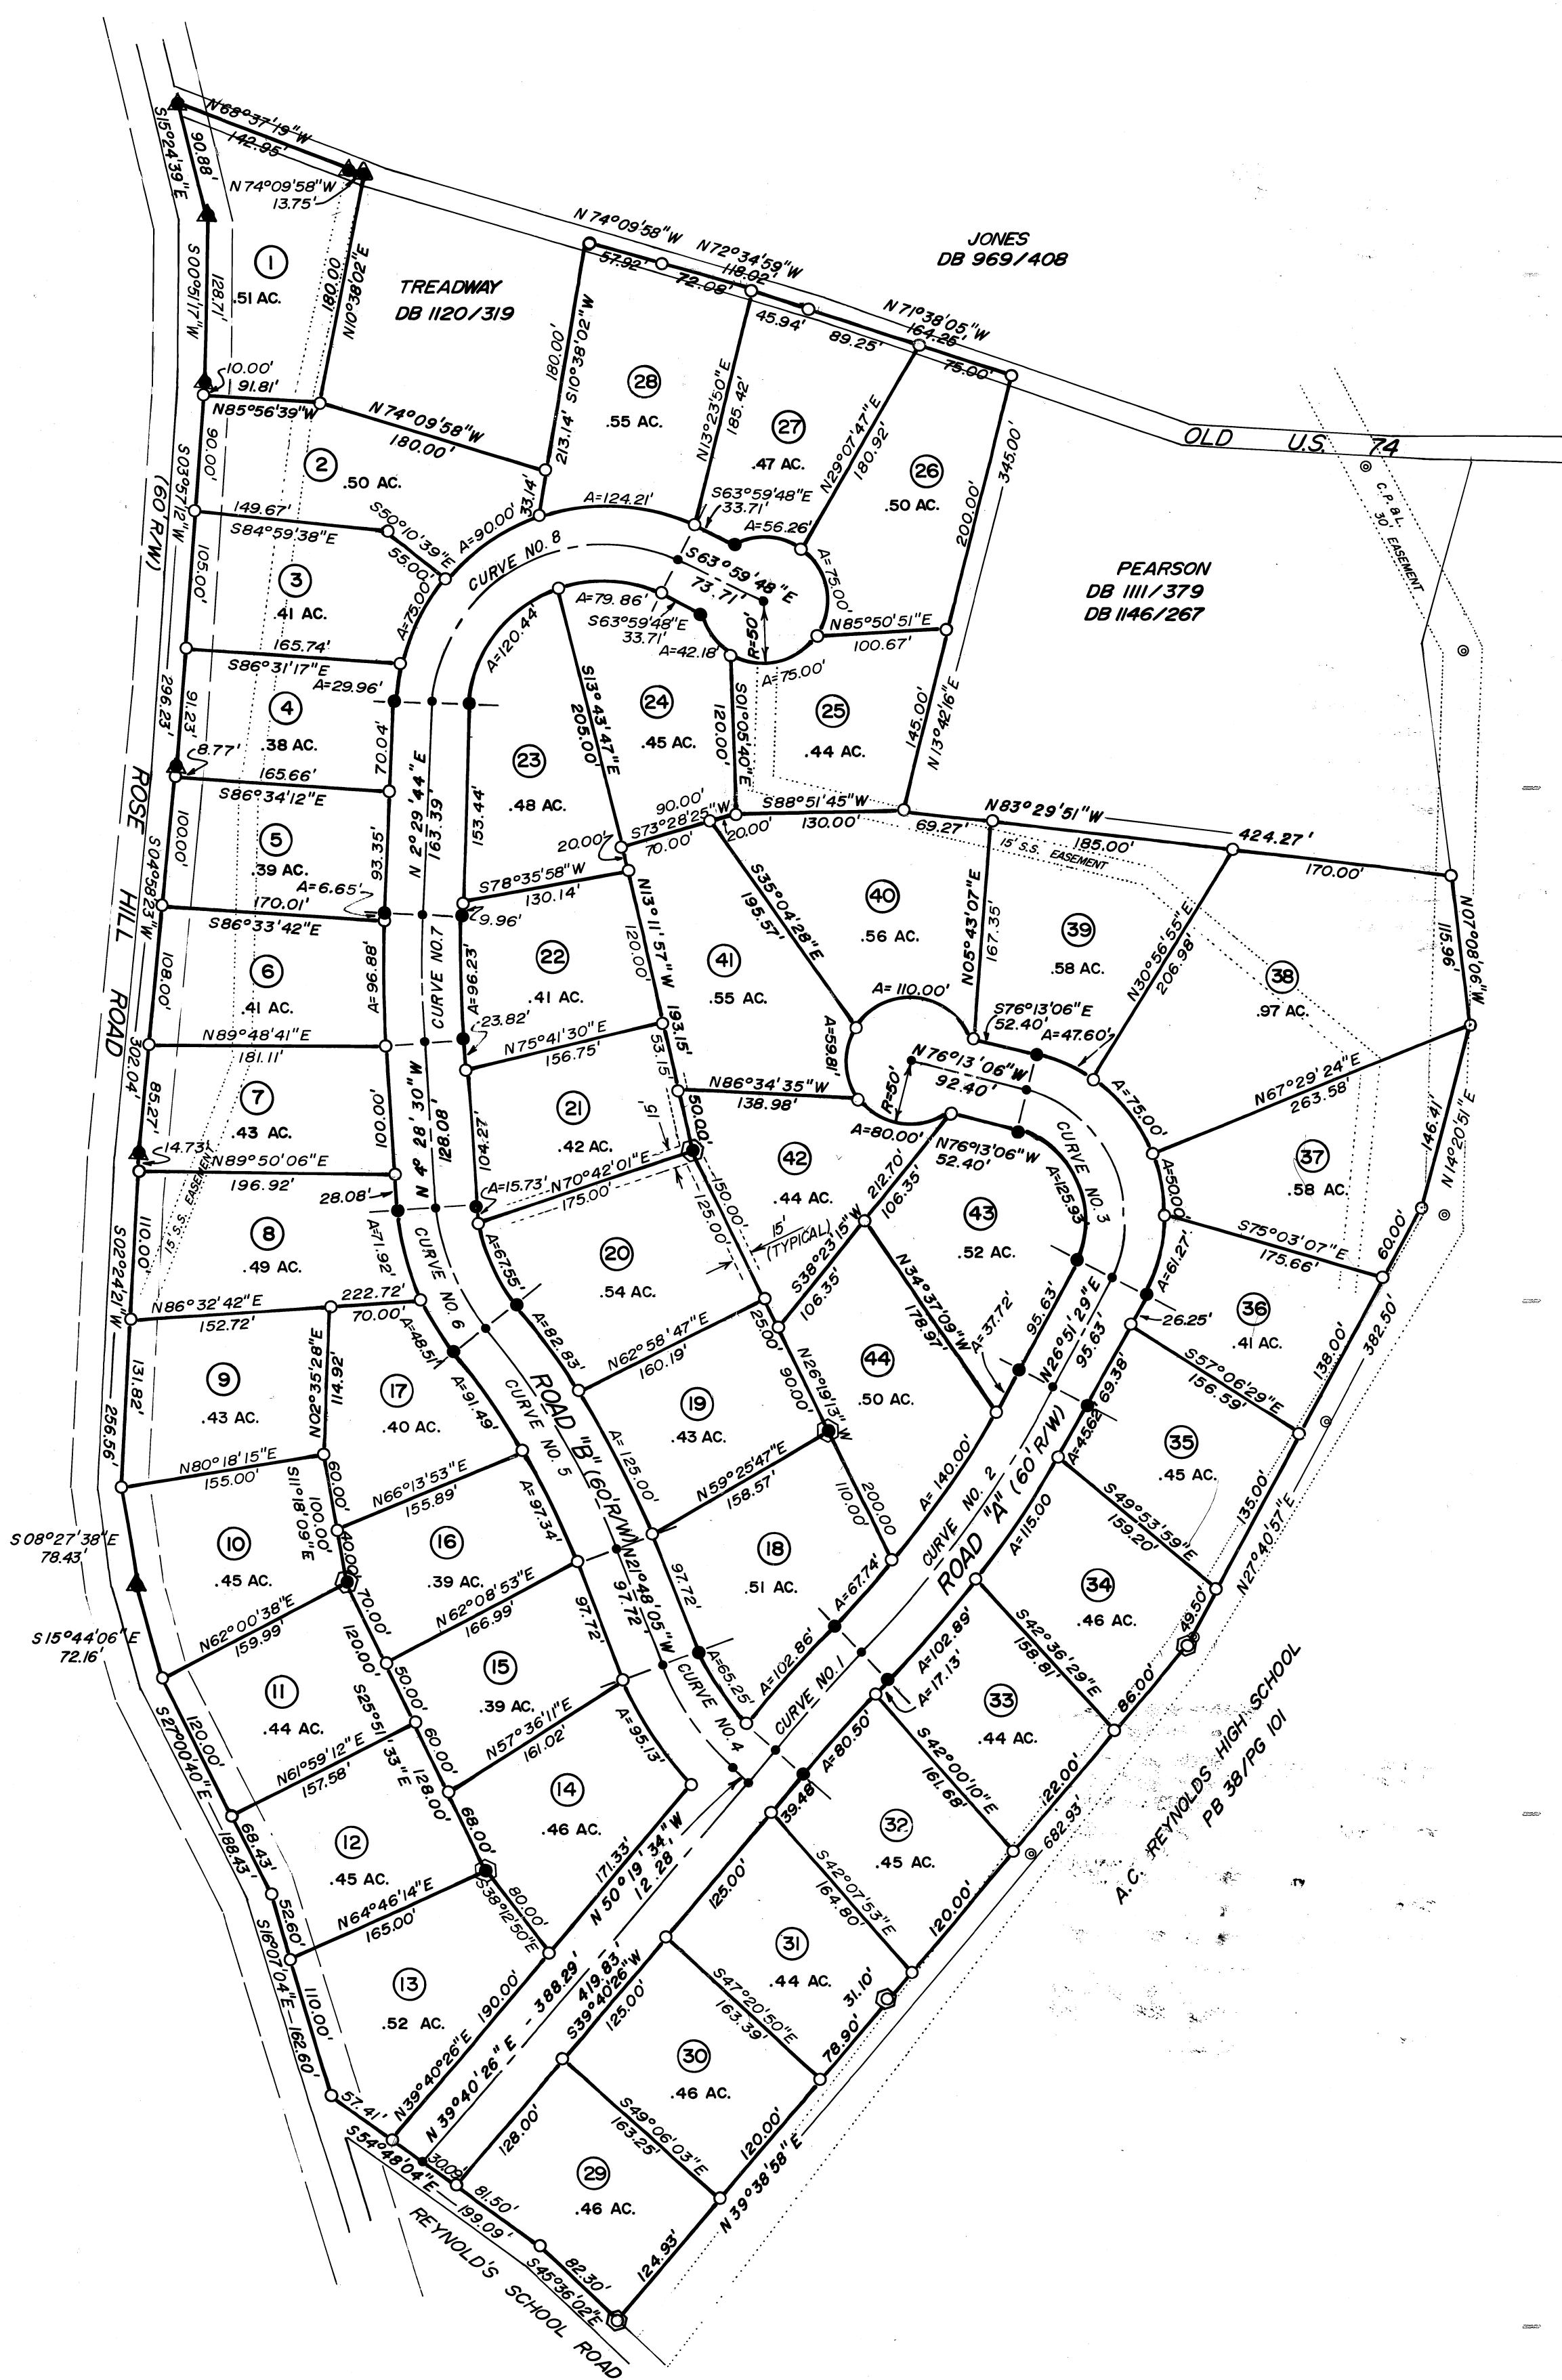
S15°24'39"E
90.88'
N68°37'19"W
142.95'
N74°09'58"W
13.75'
S00°16'17"W
128.71'
①
.51 AC.
180.00'
N10°38'02"E
TREADWAY
DB 1120/319
N74°09'58"W
57.92'
N72°34'59"W
118.02'
72.08'
JONES
DB 969/408
45.94'
89.25'
N71°38'05"W
164.25'
75.00'
OLD U.S. 74
10.00'
91.81'
N85°56'39"W
N74°09'58"W
180.00'
180.00'
S10°38'02"W
213.14'
28
.55 AC.
N13°23'50"E
185.42'
27
.47 AC.
N29°07'47"E
180.92'
26
.50 AC.
345.00'
200.00'
S03°57'12"W
90.00'
②
.50 AC.
33.14'
A=124.21'
S63°59'48"E
33.71'
A=56.26'
A=75.00'
C.P.&L.
30' EASEMENT
149.67'
S84°59'38"E
105.00'
S50°10'39"E
55.00'
A=90.00'
CURVE NO. 8
S63°59'48"E
73.71'
PEARSON
DB 1111/379
DB 1146/267
③
.41 AC.
A=75.00'
A=79.86'
S63°59'48"E
33.71'
R=50'
N85°50'51"E
100.67'
165.74'
S86°31'17"E
A=29.96'
A=120.44'
A=42.18'
A=75.00'
296.23'
91.23'
④
.38 AC.
S13°43'47"E
205.00'
24
.45 AC.
S10°05'40"E
120.00'
25
.44 AC.
145.00'
N13°42'16"E
8.77'
70.04'
N2°29'44"E
163.39'
153.44'
23
.48 AC.
165.66'
S86°34'12"E
ROSE HILL ROAD
(60' R/W)
100.00'
⑤
.39 AC.
93.35'
90.00'
S73°28'25"W
70.00'
20.00'
20.00'
S88°51'45"W
130.00'
69.27'
N83°29'51"W
424.27'
185.00'
15' S.S. EASEMENT
170.00'
A=6.65'
170.01'
S86°33'42"E
CURVE NO.7
29.96'
S78°35'58"W
130.14'
N13°11'57"W
120.00'
S35°04'28"E
195.57'
40
.56 AC.
N05°43'07"E
167.35'
39
.58 AC.
N30°56'55"E
206.98'
38
.97 AC.
N06°08'07"W
115.96'
S04°38'23"W
108.00'
⑥
.41 AC.
A=96.88'
A=96.23'
22
.41 AC.
41
.55 AC.
23.82'
A=110.00'
S76°13'06"E
52.40'
A=47.60'
302.04'
N89°48'41"E
181.11'
N75°41'30"E
156.75'
193.15'
53.15'
A=59.81'
N76°13'06"W
92.40'
R=50'
N67°29'24"E
263.58'
85.27'
⑦
.43 AC.
100.00'
N4°28'30"W
128.08'
104.27'
21
.42 AC.
N86°34'35"W
138.98'
A=80.00'
A=75.00'
CURVE NO. 3
14.73'
N89°50'06"E
196.92'
28.08'
A=15.73'
N70°42'01"E
175.00'
50.00'
15'
150.00'
42
.44 AC.
N76°13'06"W
52.40'
A=125.93
43
.52 AC.
37
.58 AC.
146.41'
N14°20'51"E
15' S.S. EASEMENT
S02°24'21"W
110.00'
⑧
.49 AC.
A=71.92'
CURVE NO. 6
A=67.55'
20
.54 AC.
125.00'
15' (TYPICAL)
212.70'
106.35'
S38°23'15"W
106.35'
N34°37'09"W
178.97'
A=50.00'
A=61.27'
S75°03'07"E
175.66'
60.00'
222.72'
N86°32'42"E
152.72'
70.00'
A=48.51'
A=82.83'
25.00'
N62°58'47"E
160.19'
A=37.72'
95.63'
N26°51'29"E
95.63'
26.25'
36
.41 AC.
⑨
.43 AC.
N02°35'28"E
114.92'
17
.40 AC.
A=91.49'
ROAD "B" (60' R/W)
CURVE NO. 5
19
.43 AC.
A=125.00'
N26°19'13"W
90.00'
44
.50 AC.
A=45.62'
69.38'
S57°06'29"E
156.59'
138.00'
382.50'
131.82'
256.56'
N80°18'15"E
155.00'
60.00'
S11°18'09"E
100.00'
N66°13'53"E
155.89'
16
.39 AC.
A=97.34'
N59°25'47"E
158.57'
110.00'
200.00
A=140.00'
35
.45 AC.
S08°27'38"E
78.43'
⑩
.45 AC.
40.00'
N21°48'05"W
97.72'
97.72'
18
.51 AC.
CURVE NO. 2
ROAD "A" (60' R/W)
A=115.00
S49°53'59"E
159.20'
135.00'
N27°40'57"E
S15°44'06"E
72.16'
N62°00'38"E
159.99'
70.00'
120.00'
N62°08'53"E
166.99'
15
.39 AC.
97.72'
A=67.74'
34
.46 AC.
49.50'
⑪
.44 AC.
50.00'
S25°51'33"E
60.00'
128.00'
N57°36'11"E
161.02'
A=65.25'
CURVE NO. 4
A=102.86'
CURVE NO. 1
A=102.89'
A=17.13'
S42°36'29"E
158.81'
86.00'
S27°00'40"E
120.00'
N61°59'12"E
157.58'
14
.46 AC.
A=95.13'
33
.44 AC.
A.C. REYNOLDS HIGH SCHOOL
PB 38/PG 101
68.43'
188.43'
12
.45 AC.
68.00'
171.33'
N50°19'34"W
12.28'
A=80.50'
39.46'
S42°00'10"E
161.68'
32
.45 AC.
122.00'
682.93'
52.60'
S16°07'04"E
162.60'
N64°46'14"E
165.00'
S38°12'50"E
80.00'
125.00'
S42°07'53"E
164.80'
120.00'
13
.52 AC.
110.00'
N39°40'26"E
190.00'
N39°40'26"E - 388.29'
419.83'
S39°40'26"W
125.00'
31
.44 AC.
S47°20'50"E
163.39'
31.10'
78.90'
30
.46 AC.
57.41'
128.00'
S49°06'03"E
163.25'
120.00'
N39°38'58"E
S54°48'04"E
30.09'
81.50'
199.09'
29
.46 AC.
REYNOLD'S SCHOOL ROAD
82.30'
S45°36'02"E
124.93'